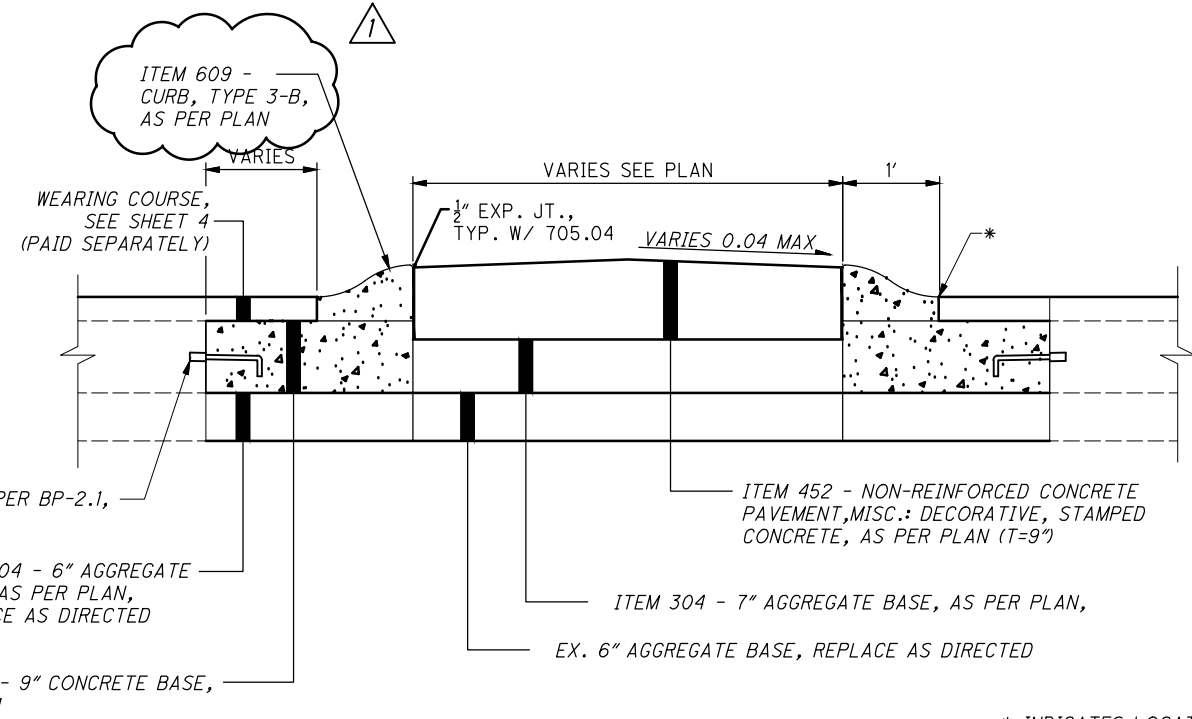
1

ITEM 609 - CURB, TYPE 3-B, AS PER PLAN

VARIES

VARIES SEE PLAN

1'

WEARING COURSE, SEE SHEET 4 (PAID SEPARATELY)

$\frac{1}{2}$" EXP. JT., TYP. W/ 705.04

VARIES 0.04 MAX

*

PER BP-2.1,

ITEM 452 - NON-REINFORCED CONCRETE PAVEMENT,MISC.: DECORATIVE, STAMPED CONCRETE, AS PER PLAN (T=9")

04 - 6" AGGREGATE AS PER PLAN, CE AS DIRECTED

ITEM 304 - 7" AGGREGATE BASE, AS PER PLAN,

EX. 6" AGGREGATE BASE, REPLACE AS DIRECTED

- 9" CONCRETE BASE,

* INDICATES LOCAT